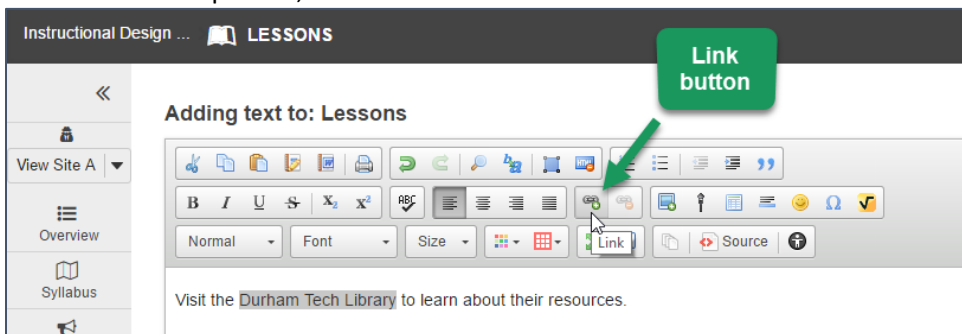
Instructional Design ... LESSONS

«

View Site A

Overview

Syllabus

Adding text to: Lessons

Link button

B I U S $X_2$ $X^2$

Normal Font Size

Link

Source

Visit the Durham Tech Library to learn about their resources.